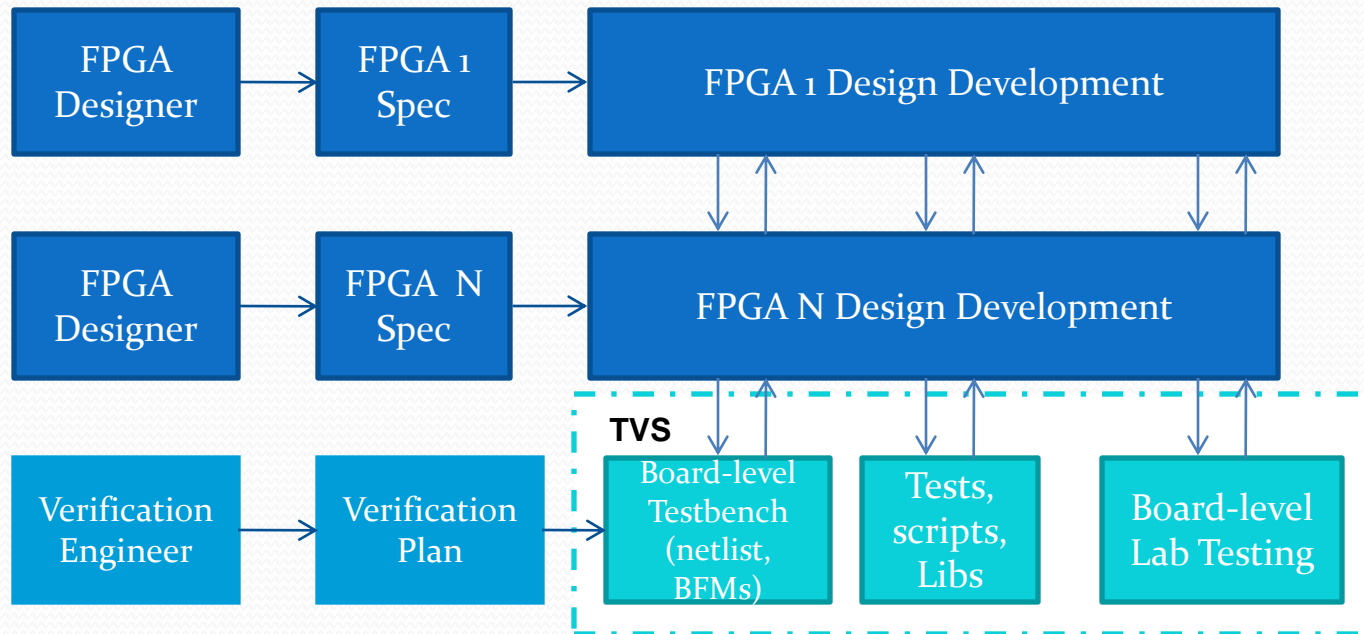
FPGA Designer

FPGA 1 Spec

FPGA 1 Design Development

FPGA Designer

FPGA N Spec

FPGA N Design Development

TVS

Verification Engineer

Verification Plan

Board-level Testbench (netlist, BFMs)

Tests, scripts, Libs

Board-level Lab Testing